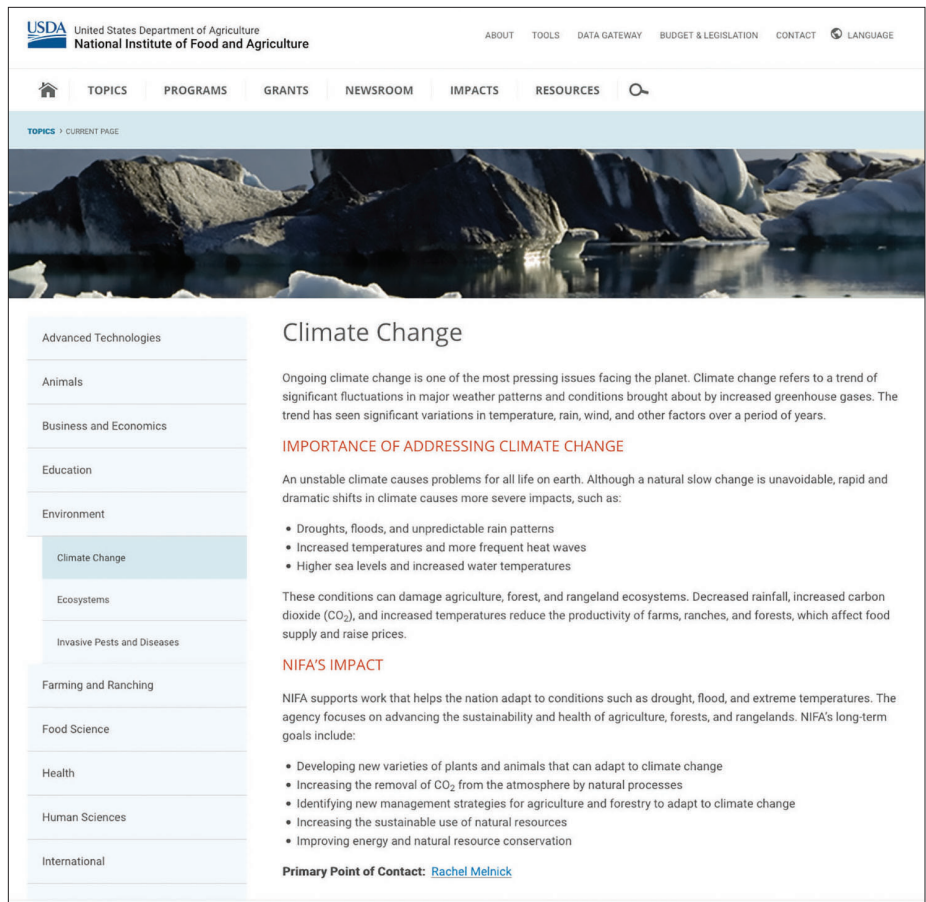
USDA United States Department of Agriculture
National Institute of Food and Agriculture

ABOUT TOOLS DATA GATEWAY BUDGET & LEGISLATION CONTACT LANGUAGE

TOPICS PROGRAMS GRANTS NEWSROOM IMPACTS RESOURCES

TOPICS > CURRENT PAGE

Advanced Technologies
Animals
Business and Economics
Education
Environment
Climate Change
Ecosystems
Invasive Pests and Diseases
Farming and Ranching
Food Science
Health
Human Sciences
International

Climate Change

Ongoing climate change is one of the most pressing issues facing the planet. Climate change refers to a trend of significant fluctuations in major weather patterns and conditions brought about by increased greenhouse gases. The trend has seen significant variations in temperature, rain, wind, and other factors over a period of years.

IMPORTANCE OF ADDRESSING CLIMATE CHANGE

An unstable climate causes problems for all life on earth. Although a natural slow change is unavoidable, rapid and dramatic shifts in climate causes more severe impacts, such as:

• Droughts, floods, and unpredictable rain patterns
• Increased temperatures and more frequent heat waves
• Higher sea levels and increased water temperatures

These conditions can damage agriculture, forest, and rangeland ecosystems. Decreased rainfall, increased carbon dioxide ($CO_2$), and increased temperatures reduce the productivity of farms, ranches, and forests, which affect food supply and raise prices.

NIFA'S IMPACT

NIFA supports work that helps the nation adapt to conditions such as drought, flood, and extreme temperatures. The agency focuses on advancing the sustainability and health of agriculture, forests, and rangelands. NIFA's long-term goals include:

• Developing new varieties of plants and animals that can adapt to climate change
• Increasing the removal of $CO_2$ from the atmosphere by natural processes
• Identifying new management strategies for agriculture and forestry to adapt to climate change
• Increasing the sustainable use of natural resources
• Improving energy and natural resource conservation

Primary Point of Contact: Rachel Melnick